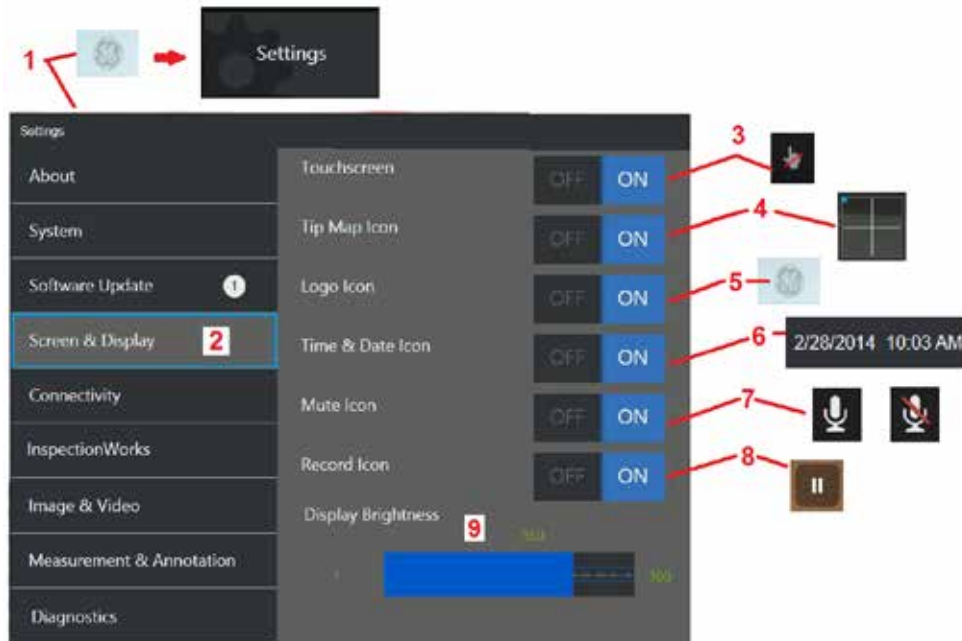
1

Settings

Settings

About

System

Software Update 1

Screen & Display 2

Connectivity

InspectionWorks

Image & Video

Measurement & Annotation

Diagnostics

Touchscreen OFF ON

3

Tip Map Icon OFF ON

4

Logo Icon OFF ON

5

Time & Date Icon OFF ON

6 2/28/2014 10:03 AM

Mute Icon OFF ON

7

Record Icon OFF ON

8

Display Brightness

9

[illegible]

1

100